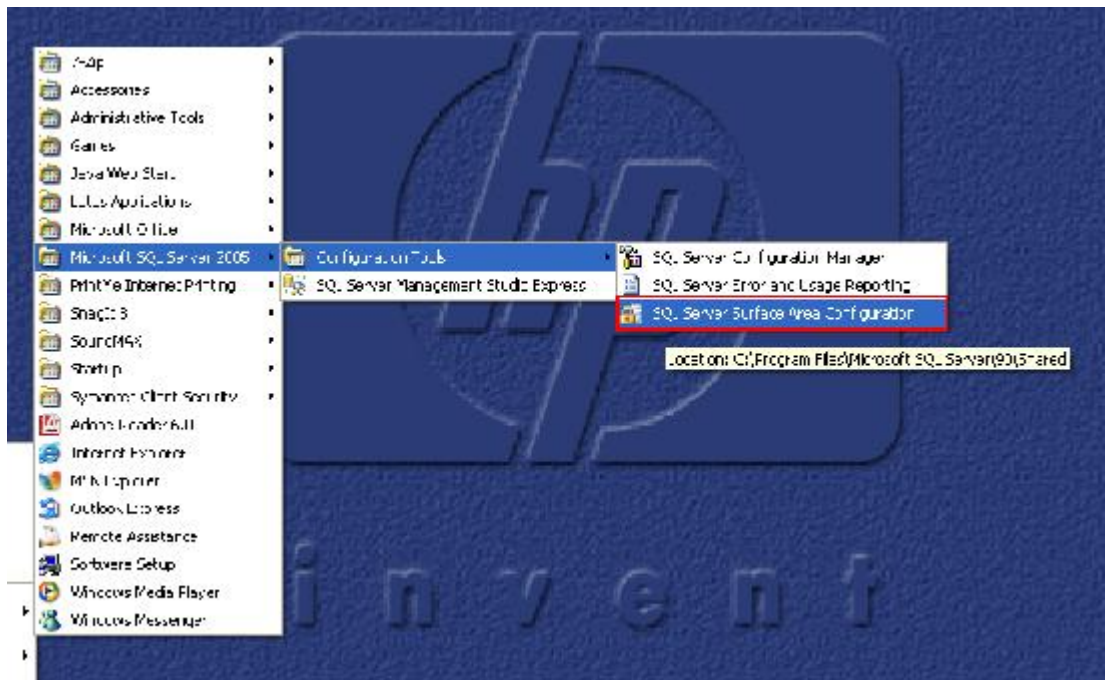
7-Zip
Accessories
Administrative Tools
Games
Java Web Start
Lotus Applications
Microsoft Office
Microsoft SQL Server 2005
PrintMe Internet Printing
SnagIt 8
SoundMAX
Startup
Symantec Client Security
Adobe Reader 6.0
Internet Explorer
MSN Explorer
Outlook Express
Remote Assistance
Software Setup
Windows Media Player
Windows Messenger

Configuration Tools
SQL Server Management Studio Express

SQL Server Configuration Manager
SQL Server Error and Usage Reporting
SQL Server Surface Area Configuration

Location: C:\Program Files\Microsoft SQL Server\90\Shared

hp
invent